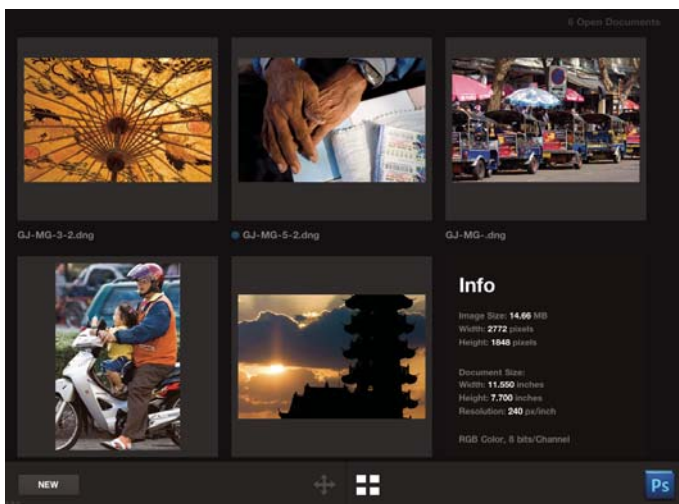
6 Open Documents

GJ-MG-3-2.dng

GJ-MG-5-2.dng

GJ-MG-.dng

Info

Image Size: 14.66 MB
Width: 2772 pixels
Height: 1848 pixels

Document Size:
Width: 11.550 inches
Height: 7.700 inches
Resolution: 240 px/inch

RGB Color, 8 bits/Channel

NEW

Ps